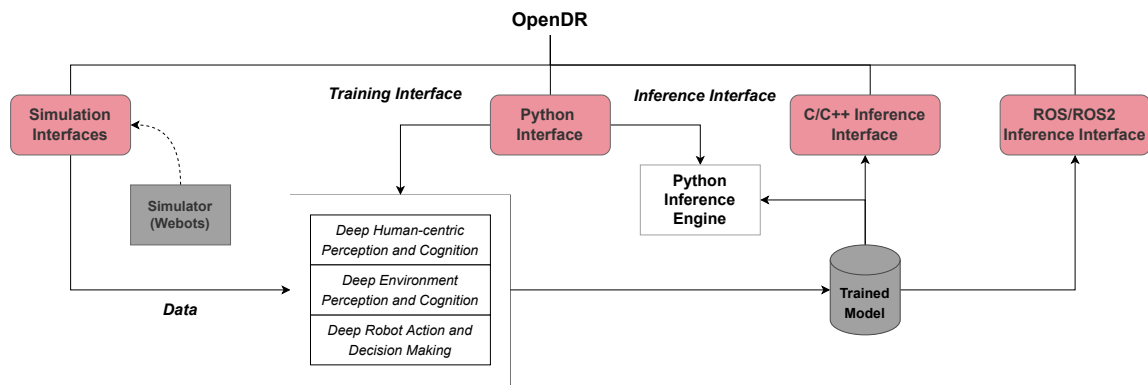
OpenDR

Simulation Interfaces

Training Interface

Python Interface

Inference Interface

C/C++ Inference Interface

ROS/ROS2 Inference Interface

Simulator (Webots)

Python Inference Engine

Deep Human-centric Perception and Cognition

Deep Environment Perception and Cognition

Deep Robot Action and Decision Making

Data

Trained Model